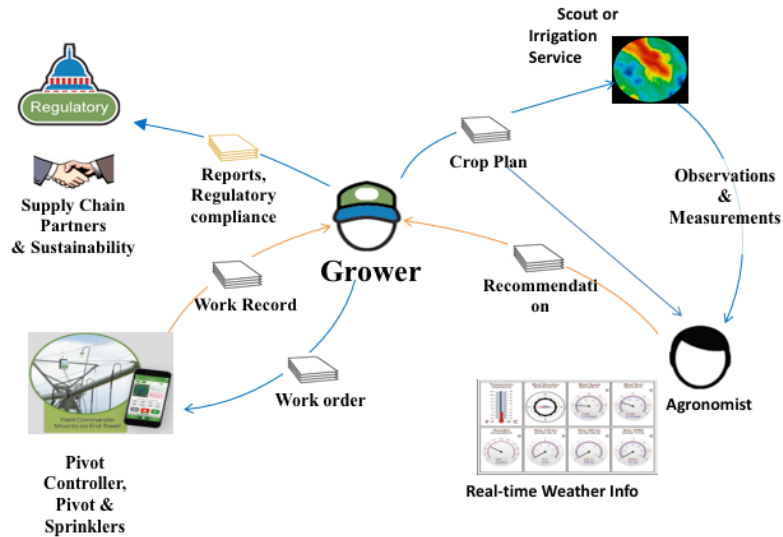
Scout or Irrigation Service

Regulatory

Supply Chain Partners & Sustainability

Reports, Regulatory compliance

Crop Plan

Observations & Measurements

Grower

Work Record

Recommendation

Field Commander Mounts on End Tower

Work order

Agronomist

Pivot Controller, Pivot & Sprinklers

Real-time Weather Info